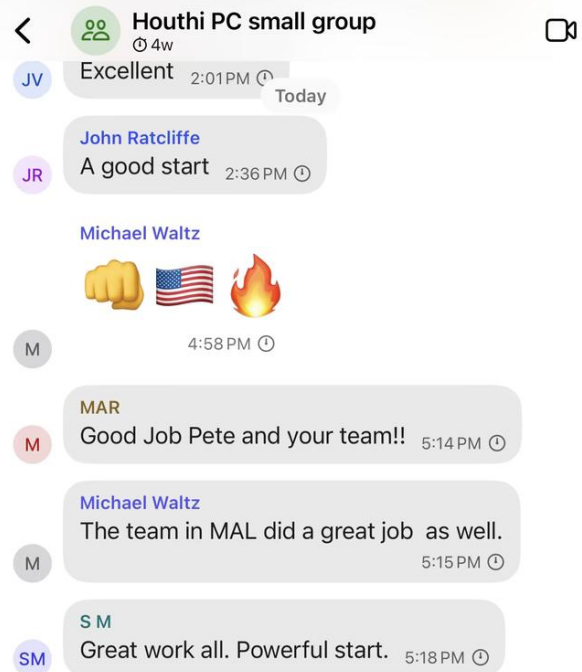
Houthi PC small group
4w

JV
Excellent 2:01PM

Today

JR
John Ratcliffe
A good start 2:36 PM

M
Michael Waltz
👊 🇺🇸 🔥
4:58 PM

M
MAR
Good Job Pete and your team!! 5:14 PM

M
Michael Waltz
The team in MAL did a great job as well.
5:15 PM

SM
S M
Great work all. Powerful start. 5:18 PM